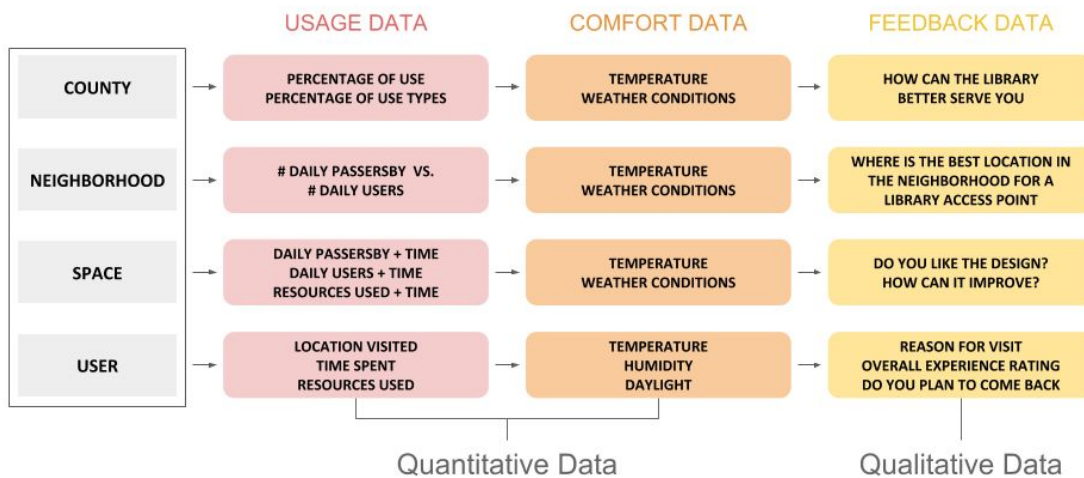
USAGE DATA

COMFORT DATA

FEEDBACK DATA

COUNTY

PERCENTAGE OF USE
PERCENTAGE OF USE TYPES

TEMPERATURE
WEATHER CONDITIONS

HOW CAN THE LIBRARY BETTER SERVE YOU

NEIGHBORHOOD

# DAILY PASSERSBY VS. # DAILY USERS

TEMPERATURE
WEATHER CONDITIONS

WHERE IS THE BEST LOCATION IN THE NEIGHBORHOOD FOR A LIBRARY ACCESS POINT

SPACE

DAILY PASSERSBY + TIME
DAILY USERS + TIME
RESOURCES USED + TIME

TEMPERATURE
WEATHER CONDITIONS

DO YOU LIKE THE DESIGN?
HOW CAN IT IMPROVE?

USER

LOCATION VISITED
TIME SPENT
RESOURCES USED

TEMPERATURE
HUMIDITY
DAYLIGHT

REASON FOR VISIT
OVERALL EXPERIENCE RATING
DO YOU PLAN TO COME BACK

Quantitative Data

Qualitative Data